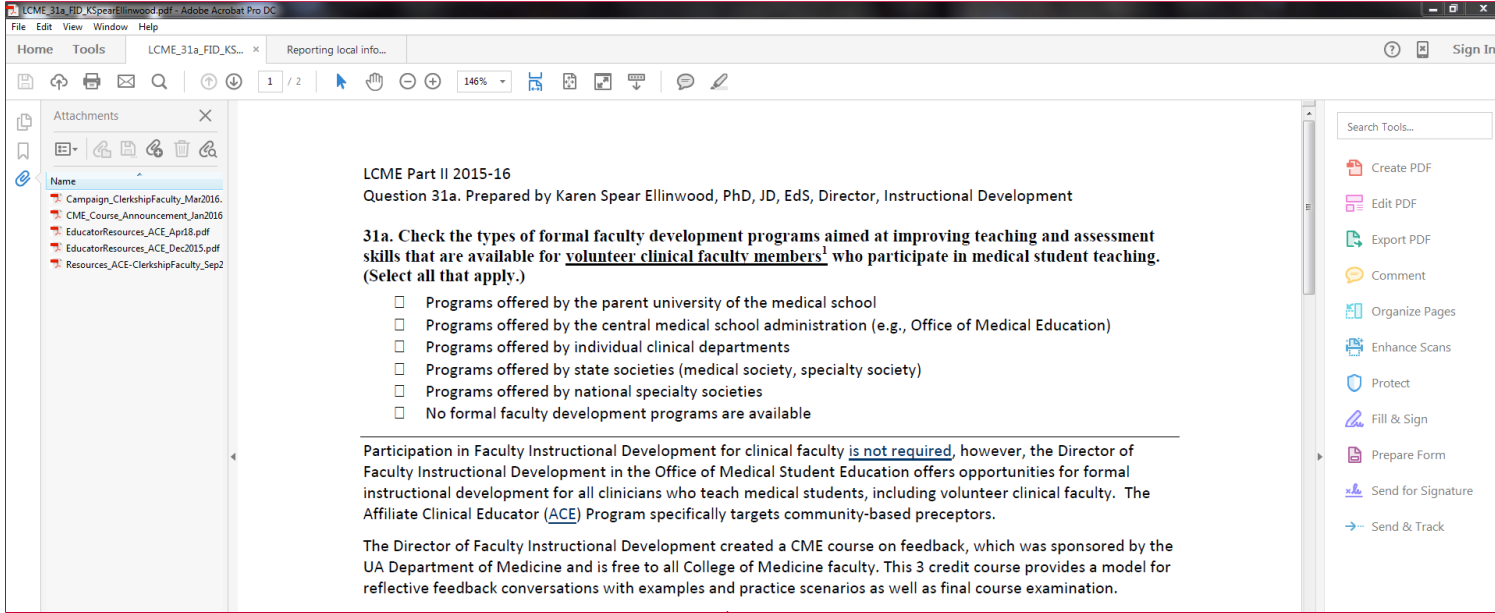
LCME_31a_FID_KSpearEllinwood.pdf - Adobe Acrobat Pro DC

File Edit View Window Help

Home Tools LCME_31a_FID_KS... × Reporting local info...

Sign In

1 / 2 146%

Attachments ×

Name

Campaign_ClerkshipFaculty_Mar2016.
CME_Course_Announcement_Jan2016
EducatorResources_ACE_Apr18.pdf
EducatorResources_ACE_Dec2015.pdf
Resources_ACE-ClerkshipFaculty_Sep2

LCME Part II 2015-16
Question 31a. Prepared by Karen Spear Ellinwood, PhD, JD, EdS, Director, Instructional Development

31a. Check the types of formal faculty development programs aimed at improving teaching and assessment skills that are available for volunteer clinical faculty members$^1$ who participate in medical student teaching. (Select all that apply.)

☐ Programs offered by the parent university of the medical school
☐ Programs offered by the central medical school administration (e.g., Office of Medical Education)
☐ Programs offered by individual clinical departments
☐ Programs offered by state societies (medical society, specialty society)
☐ Programs offered by national specialty societies
☐ No formal faculty development programs are available

Participation in Faculty Instructional Development for clinical faculty is not required, however, the Director of Faculty Instructional Development in the Office of Medical Student Education offers opportunities for formal instructional development for all clinicians who teach medical students, including volunteer clinical faculty. The Affiliate Clinical Educator (ACE) Program specifically targets community-based preceptors.

The Director of Faculty Instructional Development created a CME course on feedback, which was sponsored by the UA Department of Medicine and is free to all College of Medicine faculty. This 3 credit course provides a model for reflective feedback conversations with examples and practice scenarios as well as final course examination.

Search Tools...
Create PDF
Edit PDF
Export PDF
Comment
Organize Pages
Enhance Scans
Protect
Fill & Sign
Prepare Form
Send for Signature
Send & Track